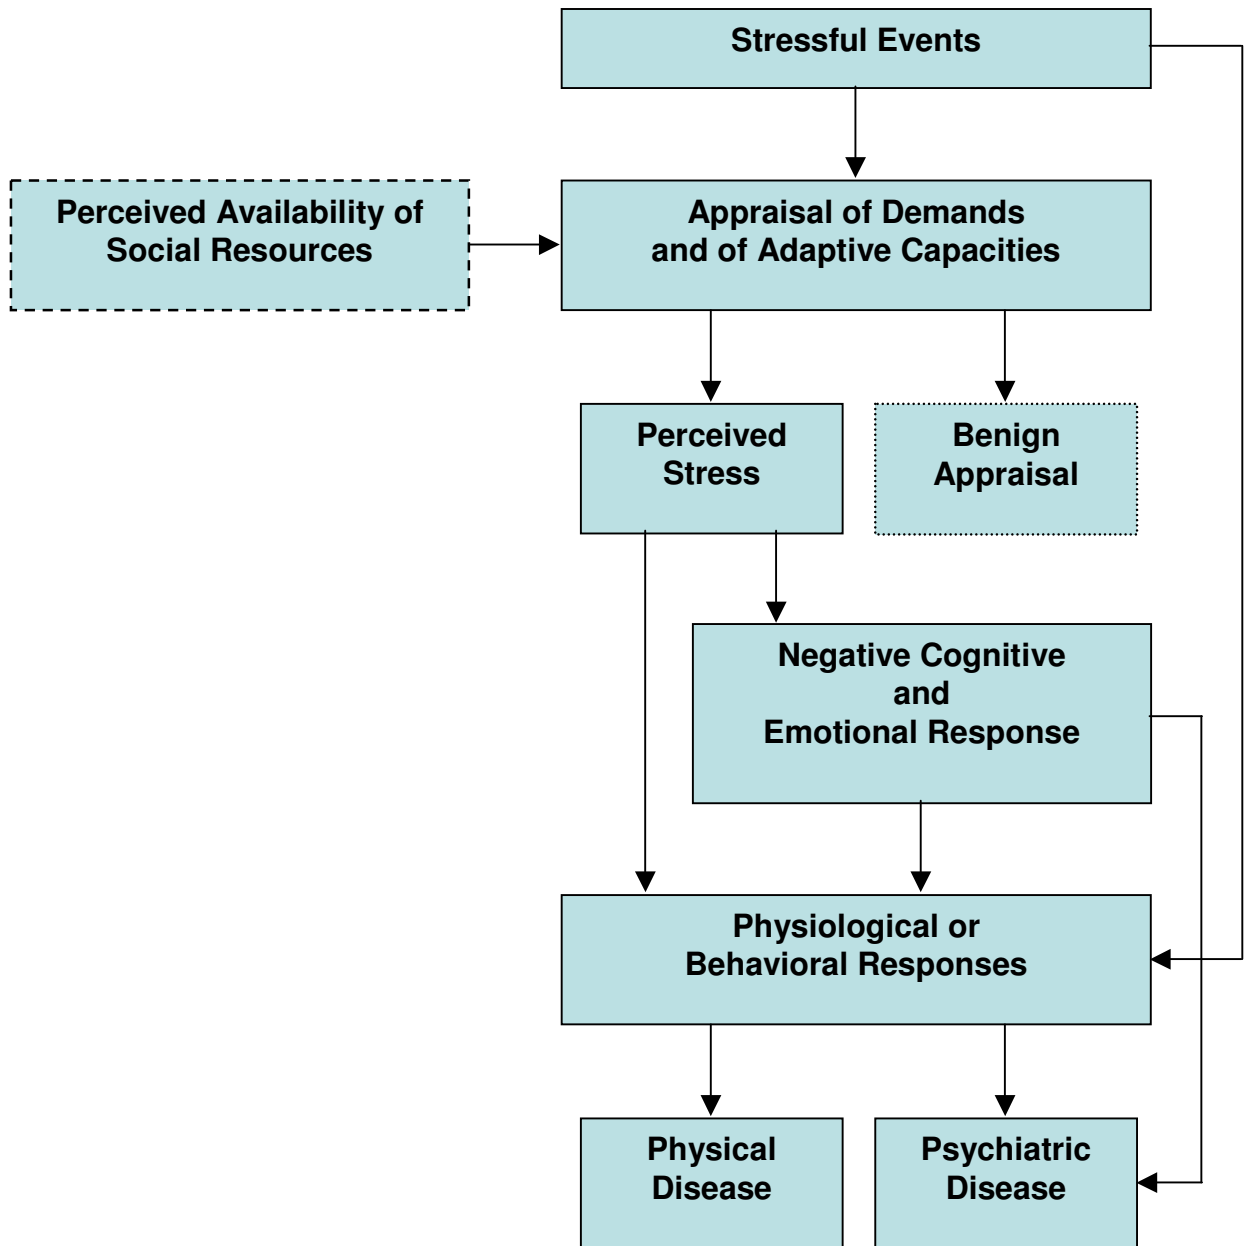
Stressful Events

Perceived Availability of Social Resources

Appraisal of Demands and of Adaptive Capacities

Perceived Stress

Benign Appraisal

Negative Cognitive and Emotional Response

Physiological or Behavioral Responses

Physical Disease

Psychiatric Disease